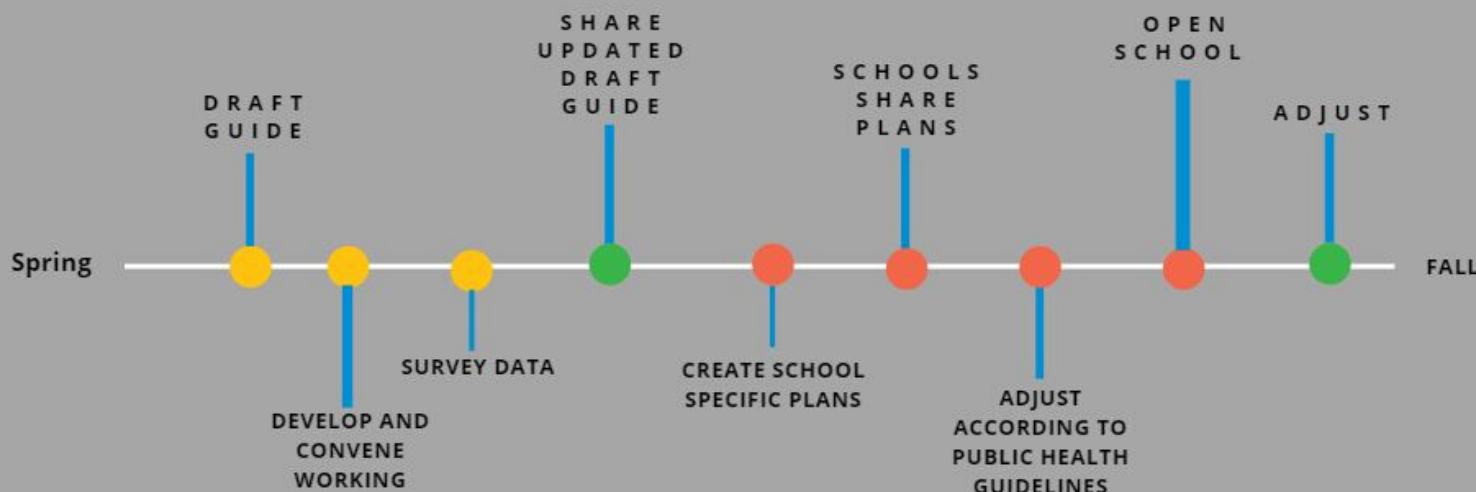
Spring

DRAFT GUIDE

DEVELOP AND CONVENE WORKING

SURVEY DATA

SHARE UPDATED DRAFT GUIDE

CREATE SCHOOL SPECIFIC PLANS

SCHOOLS SHARE PLANS

ADJUST ACCORDING TO PUBLIC HEALTH GUIDELINES

OPEN SCHOOL

ADJUST

FALL